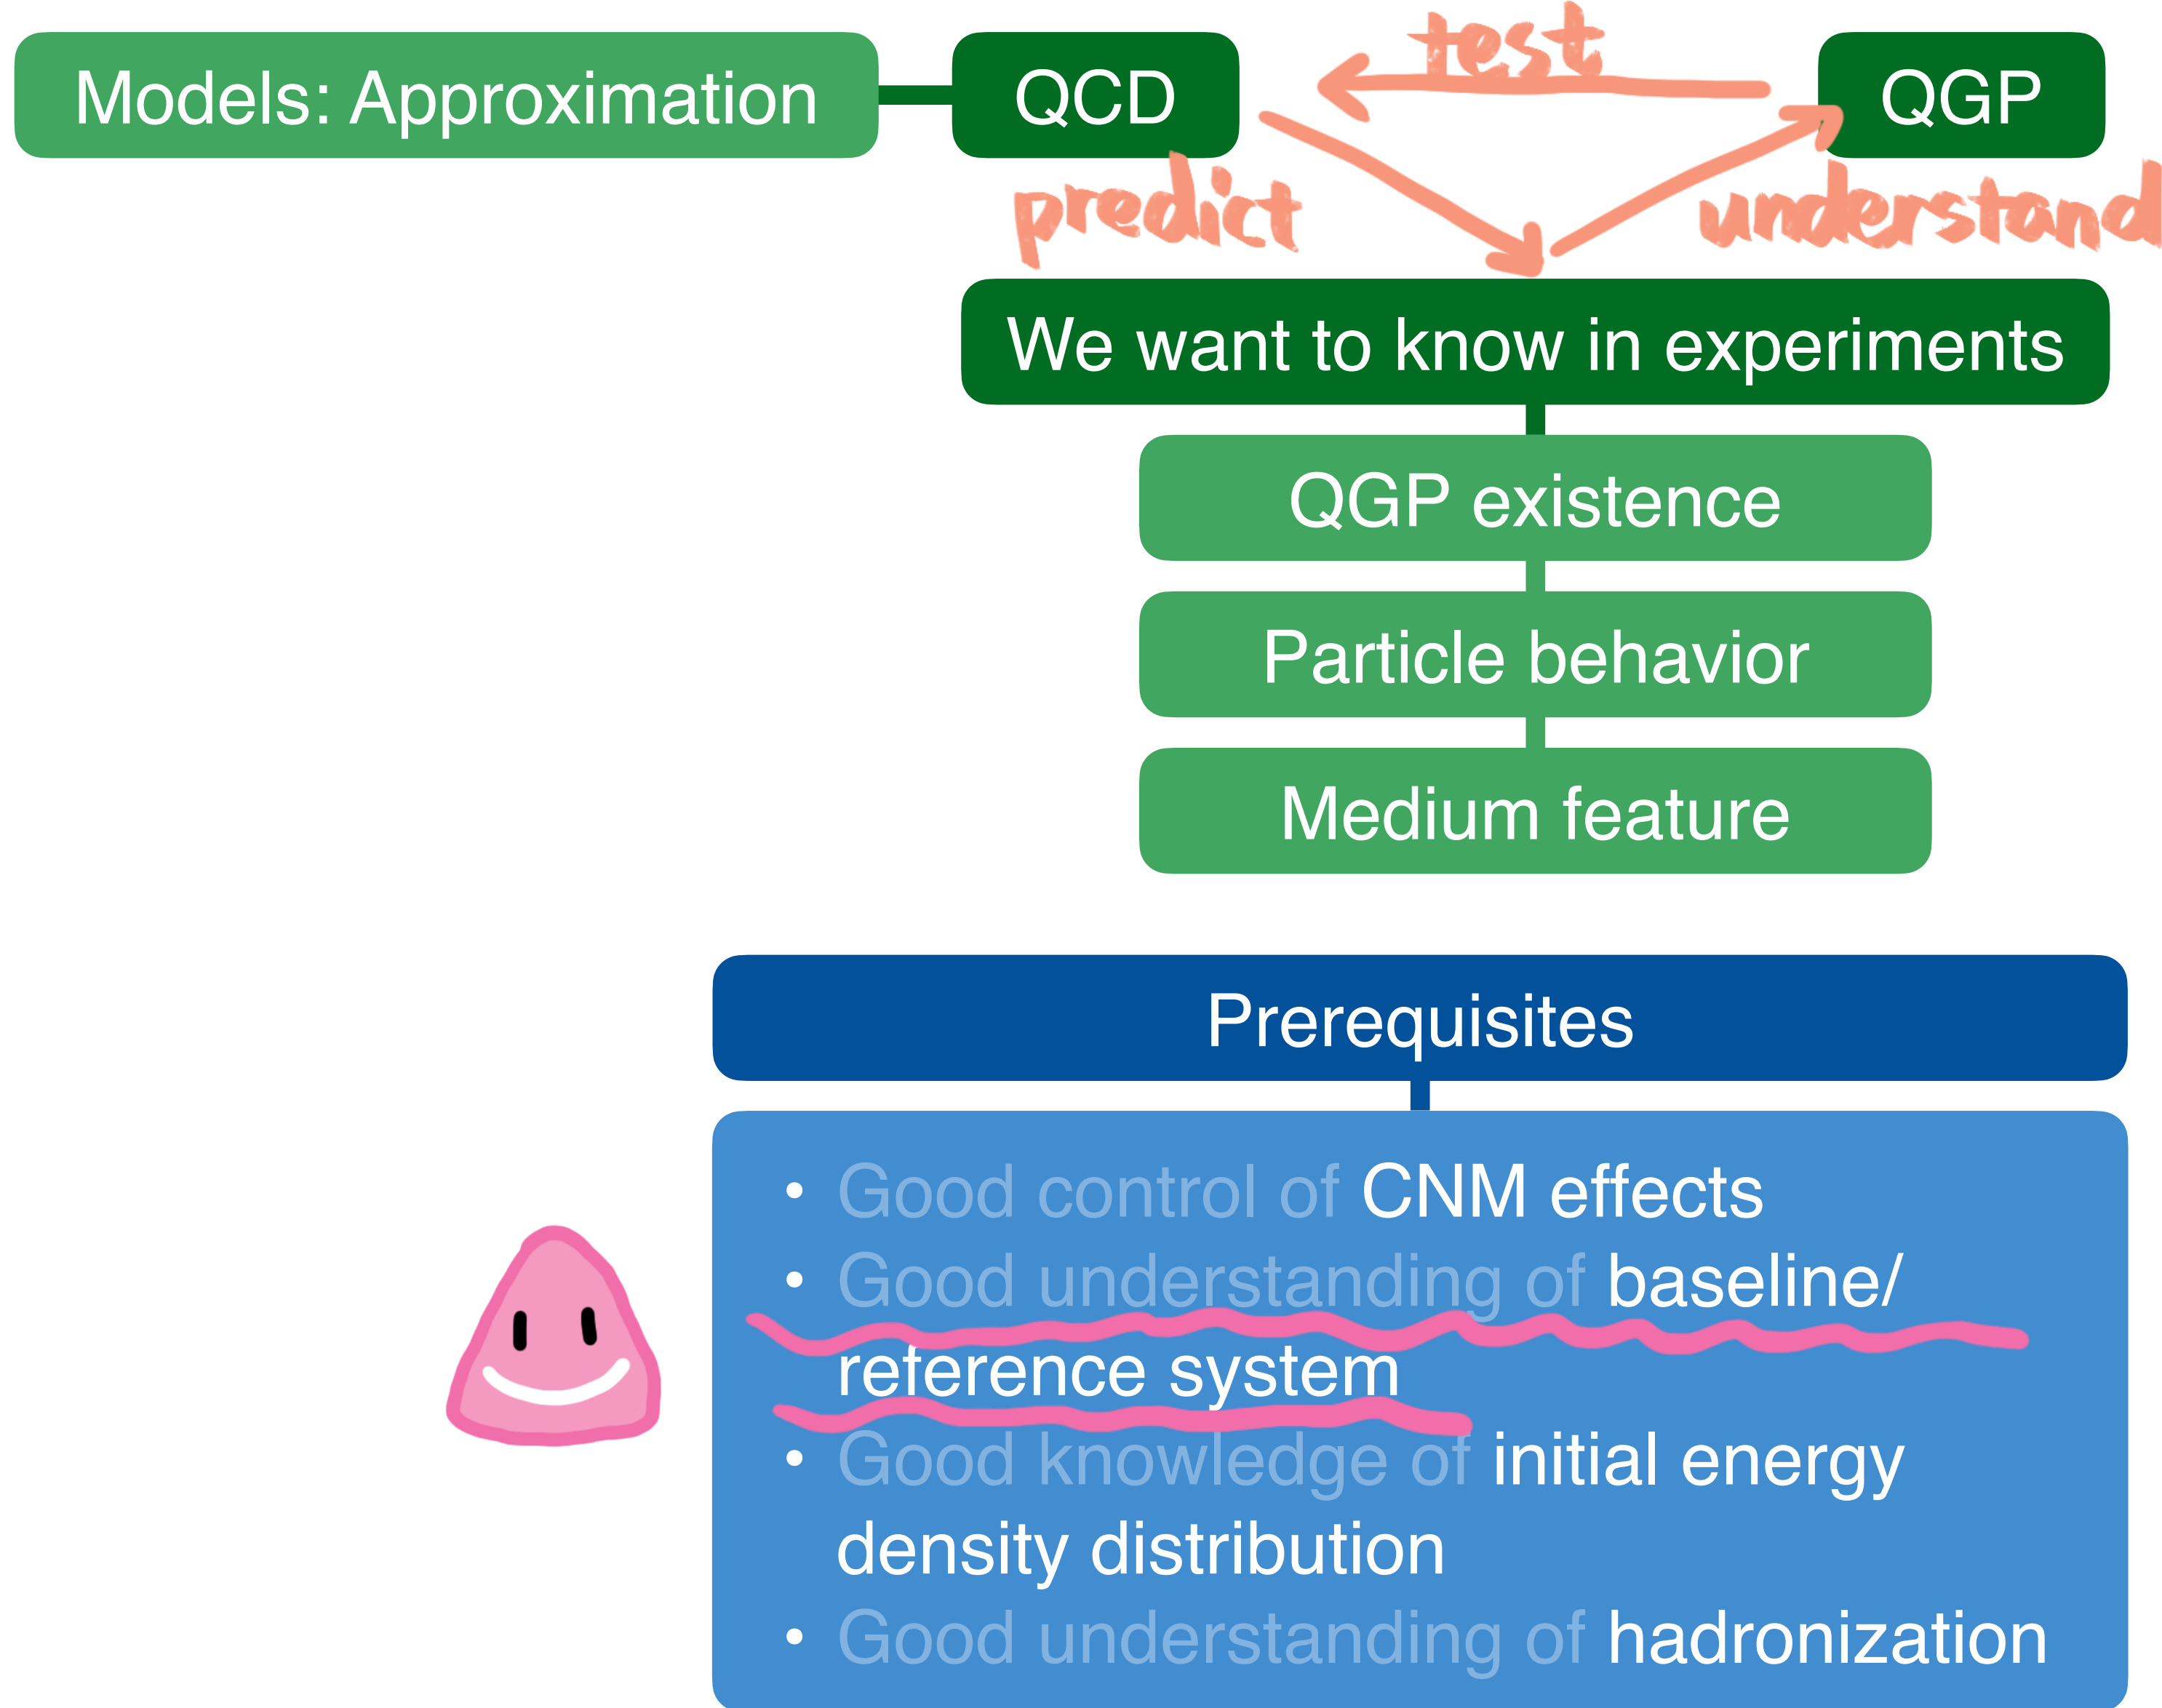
Models: Approximation

QCD

test

QGP

predict

understand

We want to know in experiments

QGP existence

Particle behavior

Medium feature

Prerequisites

- Good control of CNM effects
- Good understanding of baseline/ reference system
- Good knowledge of initial energy density distribution
- Good understanding of hadronization